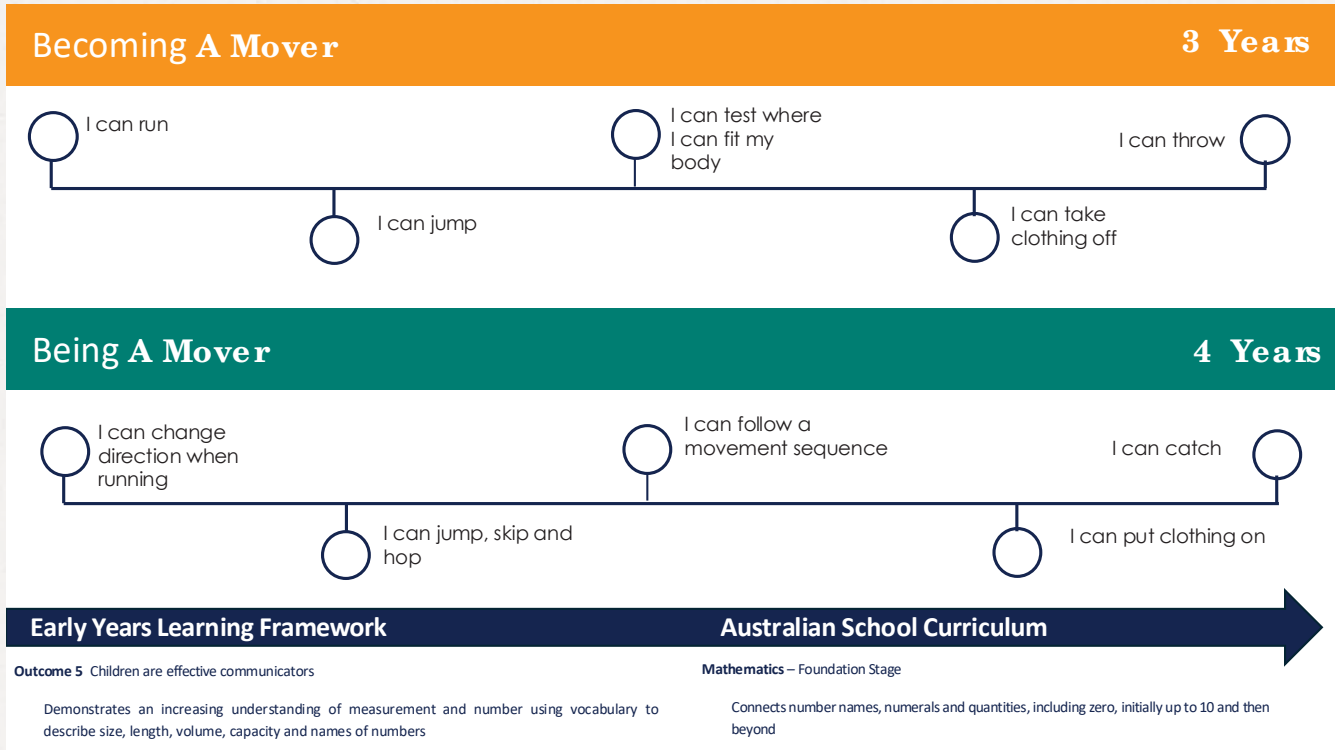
Becoming A Mover

3 Years

I can run

I can test where I can fit my body

I can throw

I can jump

I can take clothing off

Being A Mover

4 Years

I can change direction when running

I can follow a movement sequence

I can catch

I can jump, skip and hop

I can put clothing on

Early Years Learning Framework

Australian School Curriculum

**Outcome 5** Children are effective communicators

Demonstrates an increasing understanding of measurement and number using vocabulary to describe size, length, volume, capacity and names of numbers

**Mathematics** – Foundation Stage

Connects number names, numerals and quantities, including zero, initially up to 10 and then beyond